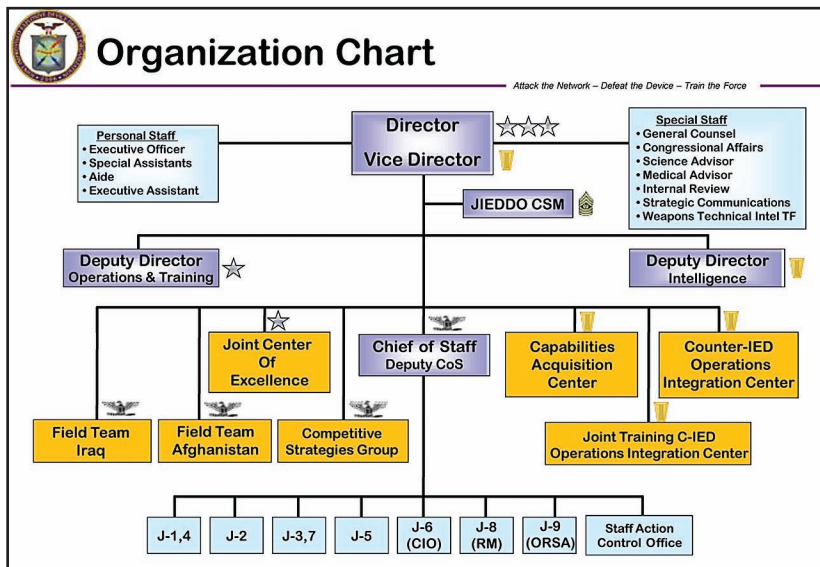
Organization Chart

Attack the Network – Defeat the Device – Train the Force

Personal Staff
• Executive Officer
• Special Assistants
• Aide
• Executive Assistant

Director

Vice Director

Special Staff
• General Counsel
• Congressional Affairs
• Science Advisor
• Medical Advisor
• Internal Review
• Strategic Communications
• Weapons Technical Intel TF

JIEDDO CSM

Deputy Director Operations & Training

Deputy Director Intelligence

Joint Center Of Excellence

Chief of Staff Deputy CoS

Capabilities Acquisition Center

Counter-IED Operations Integration Center

Field Team Iraq

Field Team Afghanistan

Competitive Strategies Group

Joint Training C-IED Operations Integration Center

J-1,4

J-2

J-3,7

J-5

J-6 (CIO)

J-8 (RM)

J-9 (ORSA)

Staff Action Control Office